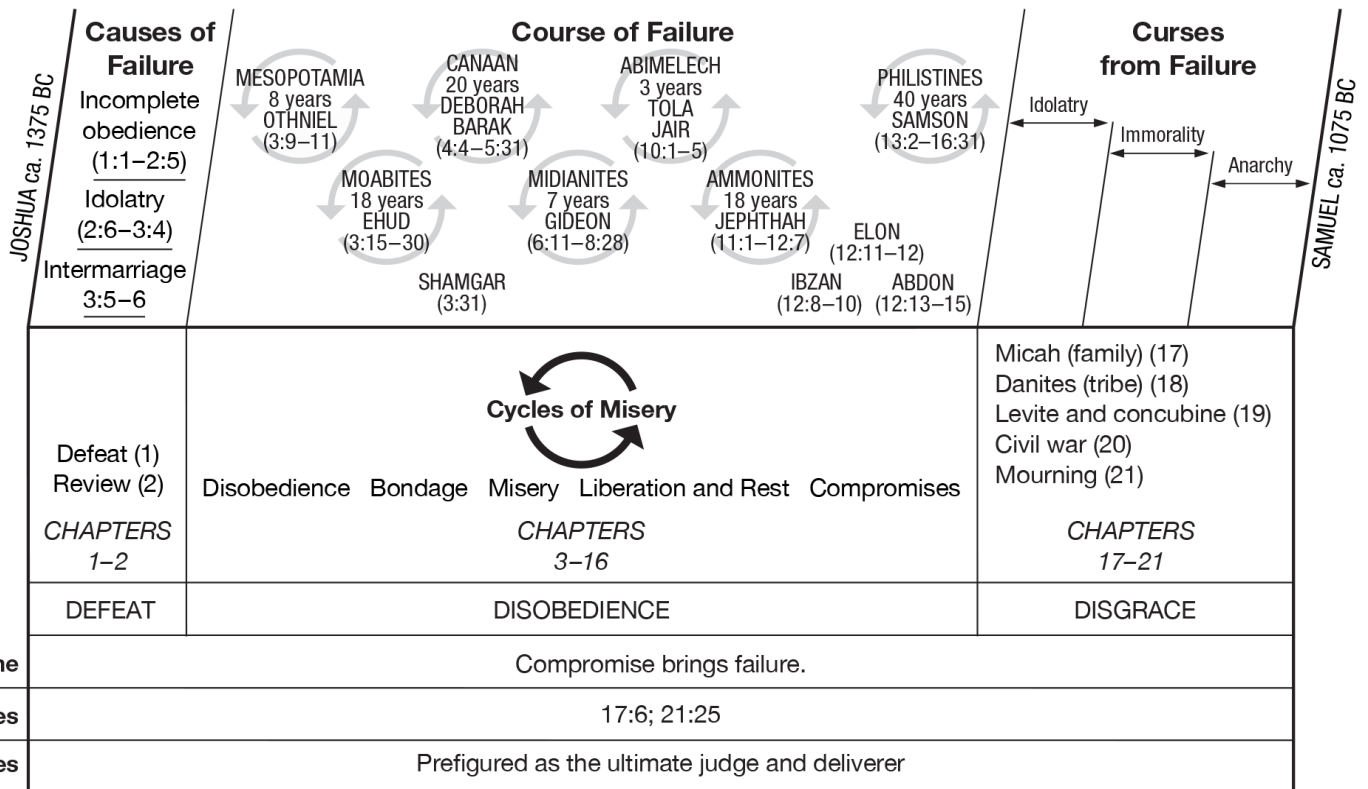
JOSHUA ca. 1375 BC

Causes of Failure

Incomplete obedience (1:1–2:5)

Idolatry (2:6–3:4)

Intermarriage 3:5–6

Course of Failure

MESOPOTAMIA 8 years OTHNIEL (3:9–11)

CANAAN 20 years DEBORAH BARAK (4:4–5:31)

ABIMELECH 3 years TOLA JAIR (10:1–5)

PHILISTINES 40 years SAMSON (13:2–16:31)

MOABITES 18 years EHUD (3:15–30)

MIDIANITES 7 years GIDEON (6:11–8:28)

AMMONITES 18 years JEPHTHAH (11:1–12:7)

ELON (12:11–12)

SHAMGAR (3:31)

IBZAN (12:8–10)

ABDON (12:13–15)

Curses from Failure

Idolatry

Immorality

Anarchy

SAMUEL ca. 1075 BC

| Defeat (1) Review (2) CHAPTERS 1–2 | Cycles of Misery Disobedience Bondage Misery Liberation and Rest Compromises CHAPTERS 3–16 | Micah (family) (17) Danites (tribe) (18) Levite and concubine (19) Civil war (20) Mourning (21) CHAPTERS 17–21 |
|---|---|---|
| DEFEAT | DISOBEDIENCE | DISGRACE |

| ne | Compromise brings failure. |
|---|---|
| es | 17:6; 21:25 |
| es | Prefigured as the ultimate judge and deliverer |